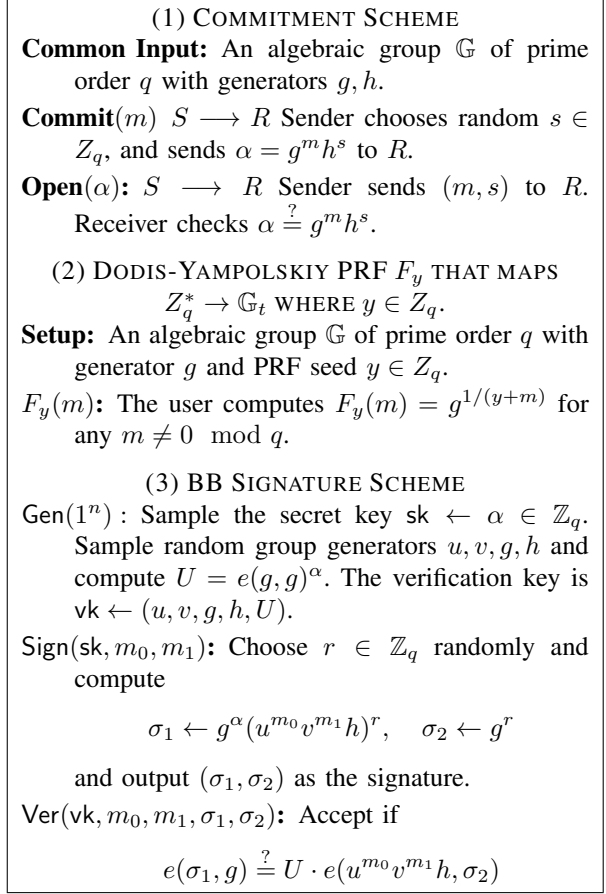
(1) COMMITMENT SCHEME

**Common Input:** An algebraic group $\mathbb{G}$ of prime order $q$ with generators $g, h$.

**Commit**$(m)$ $S \longrightarrow R$ Sender chooses random $s \in Z_q$, and sends $\alpha = g^m h^s$ to $R$.

**Open**$(\alpha)$: $S \longrightarrow R$ Sender sends $(m, s)$ to $R$. Receiver checks $\alpha \stackrel{?}{=} g^m h^s$.

(2) DODIS-YAMPOLSKIY PRF $F_y$ THAT MAPS $Z_q^* \to \mathbb{G}_t$ WHERE $y \in Z_q$.

**Setup:** An algebraic group $\mathbb{G}$ of prime order $q$ with generator $g$ and PRF seed $y \in Z_q$.

$F_y(m)$: The user computes $F_y(m) = g^{1/(y+m)}$ for any $m \neq 0 \mod q$.

(3) BB SIGNATURE SCHEME

$\mathsf{Gen}(1^n)$ : Sample the secret key $\mathsf{sk} \leftarrow \alpha \in \mathbb{Z}_q$. Sample random group generators $u, v, g, h$ and compute $U = e(g,g)^\alpha$. The verification key is $\mathsf{vk} \leftarrow (u, v, g, h, U)$.

$\mathsf{Sign}(\mathsf{sk}, m_0, m_1)$: Choose $r \in \mathbb{Z}_q$ randomly and compute

$\sigma_1 \leftarrow g^\alpha (u^{m_0} v^{m_1} h)^r, \quad \sigma_2 \leftarrow g^r$

and output $(\sigma_1, \sigma_2)$ as the signature.

$\mathsf{Ver}(\mathsf{vk}, m_0, m_1, \sigma_1, \sigma_2)$: Accept if

$e(\sigma_1, g) \stackrel{?}{=} U \cdot e(u^{m_0} v^{m_1} h, \sigma_2)$